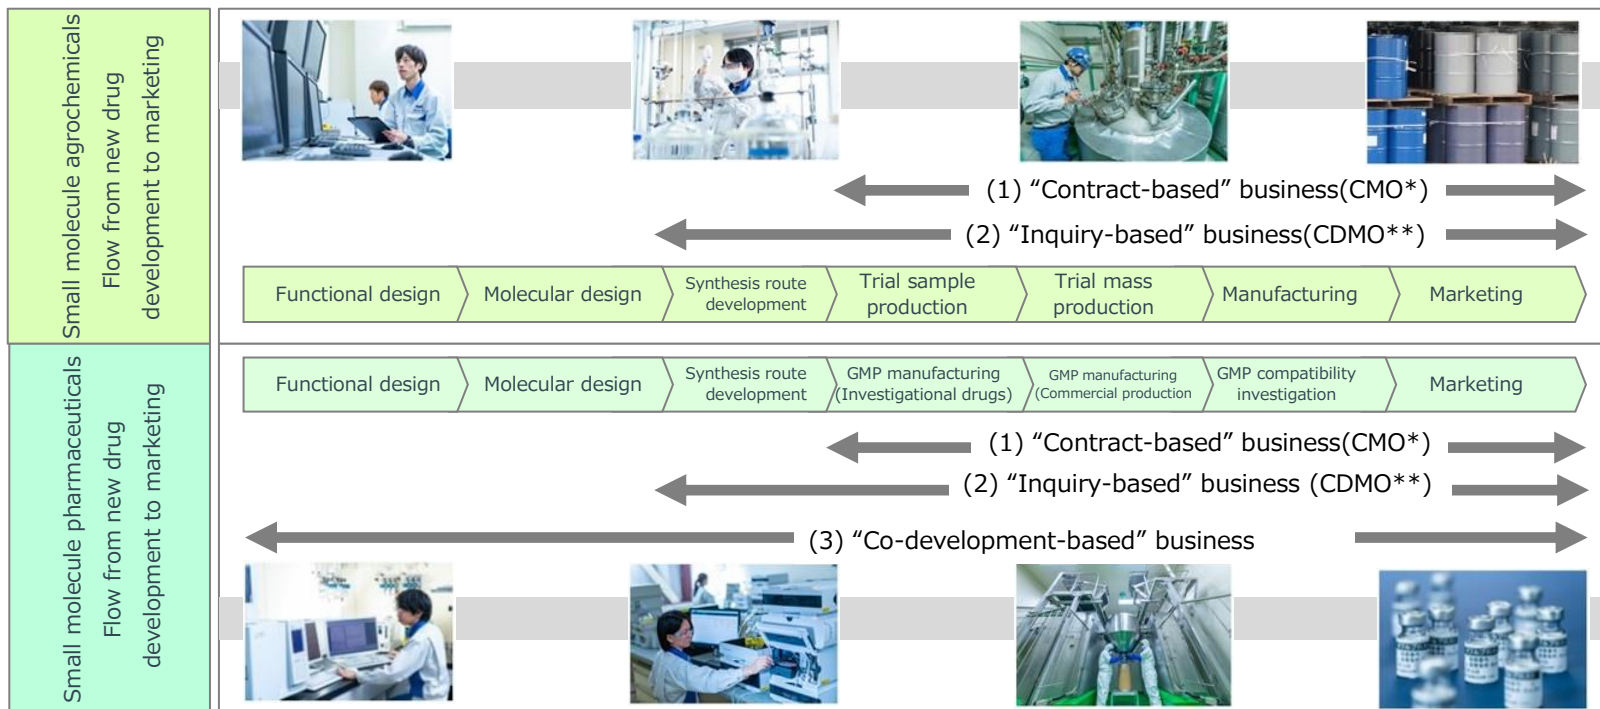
Small molecule agrochemicals
Flow from new drug development to marketing

(1) “Contract-based” business(CMO*)

(2) “Inquiry-based” business(CDMO**)

Functional design | Molecular design | Synthesis route development | Trial sample production | Trial mass production | Manufacturing | Marketing

Small molecule pharmaceuticals
Flow from new drug development to marketing

Functional design | Molecular design | Synthesis route development | GMP manufacturing (Investigational drugs) | GMP manufacturing (Commercial production) | GMP compatibility investigation | Marketing

(1) “Contract-based” business(CMO*)

(2) “Inquiry-based” business (CDMO**)

(3) “Co-development-based” business